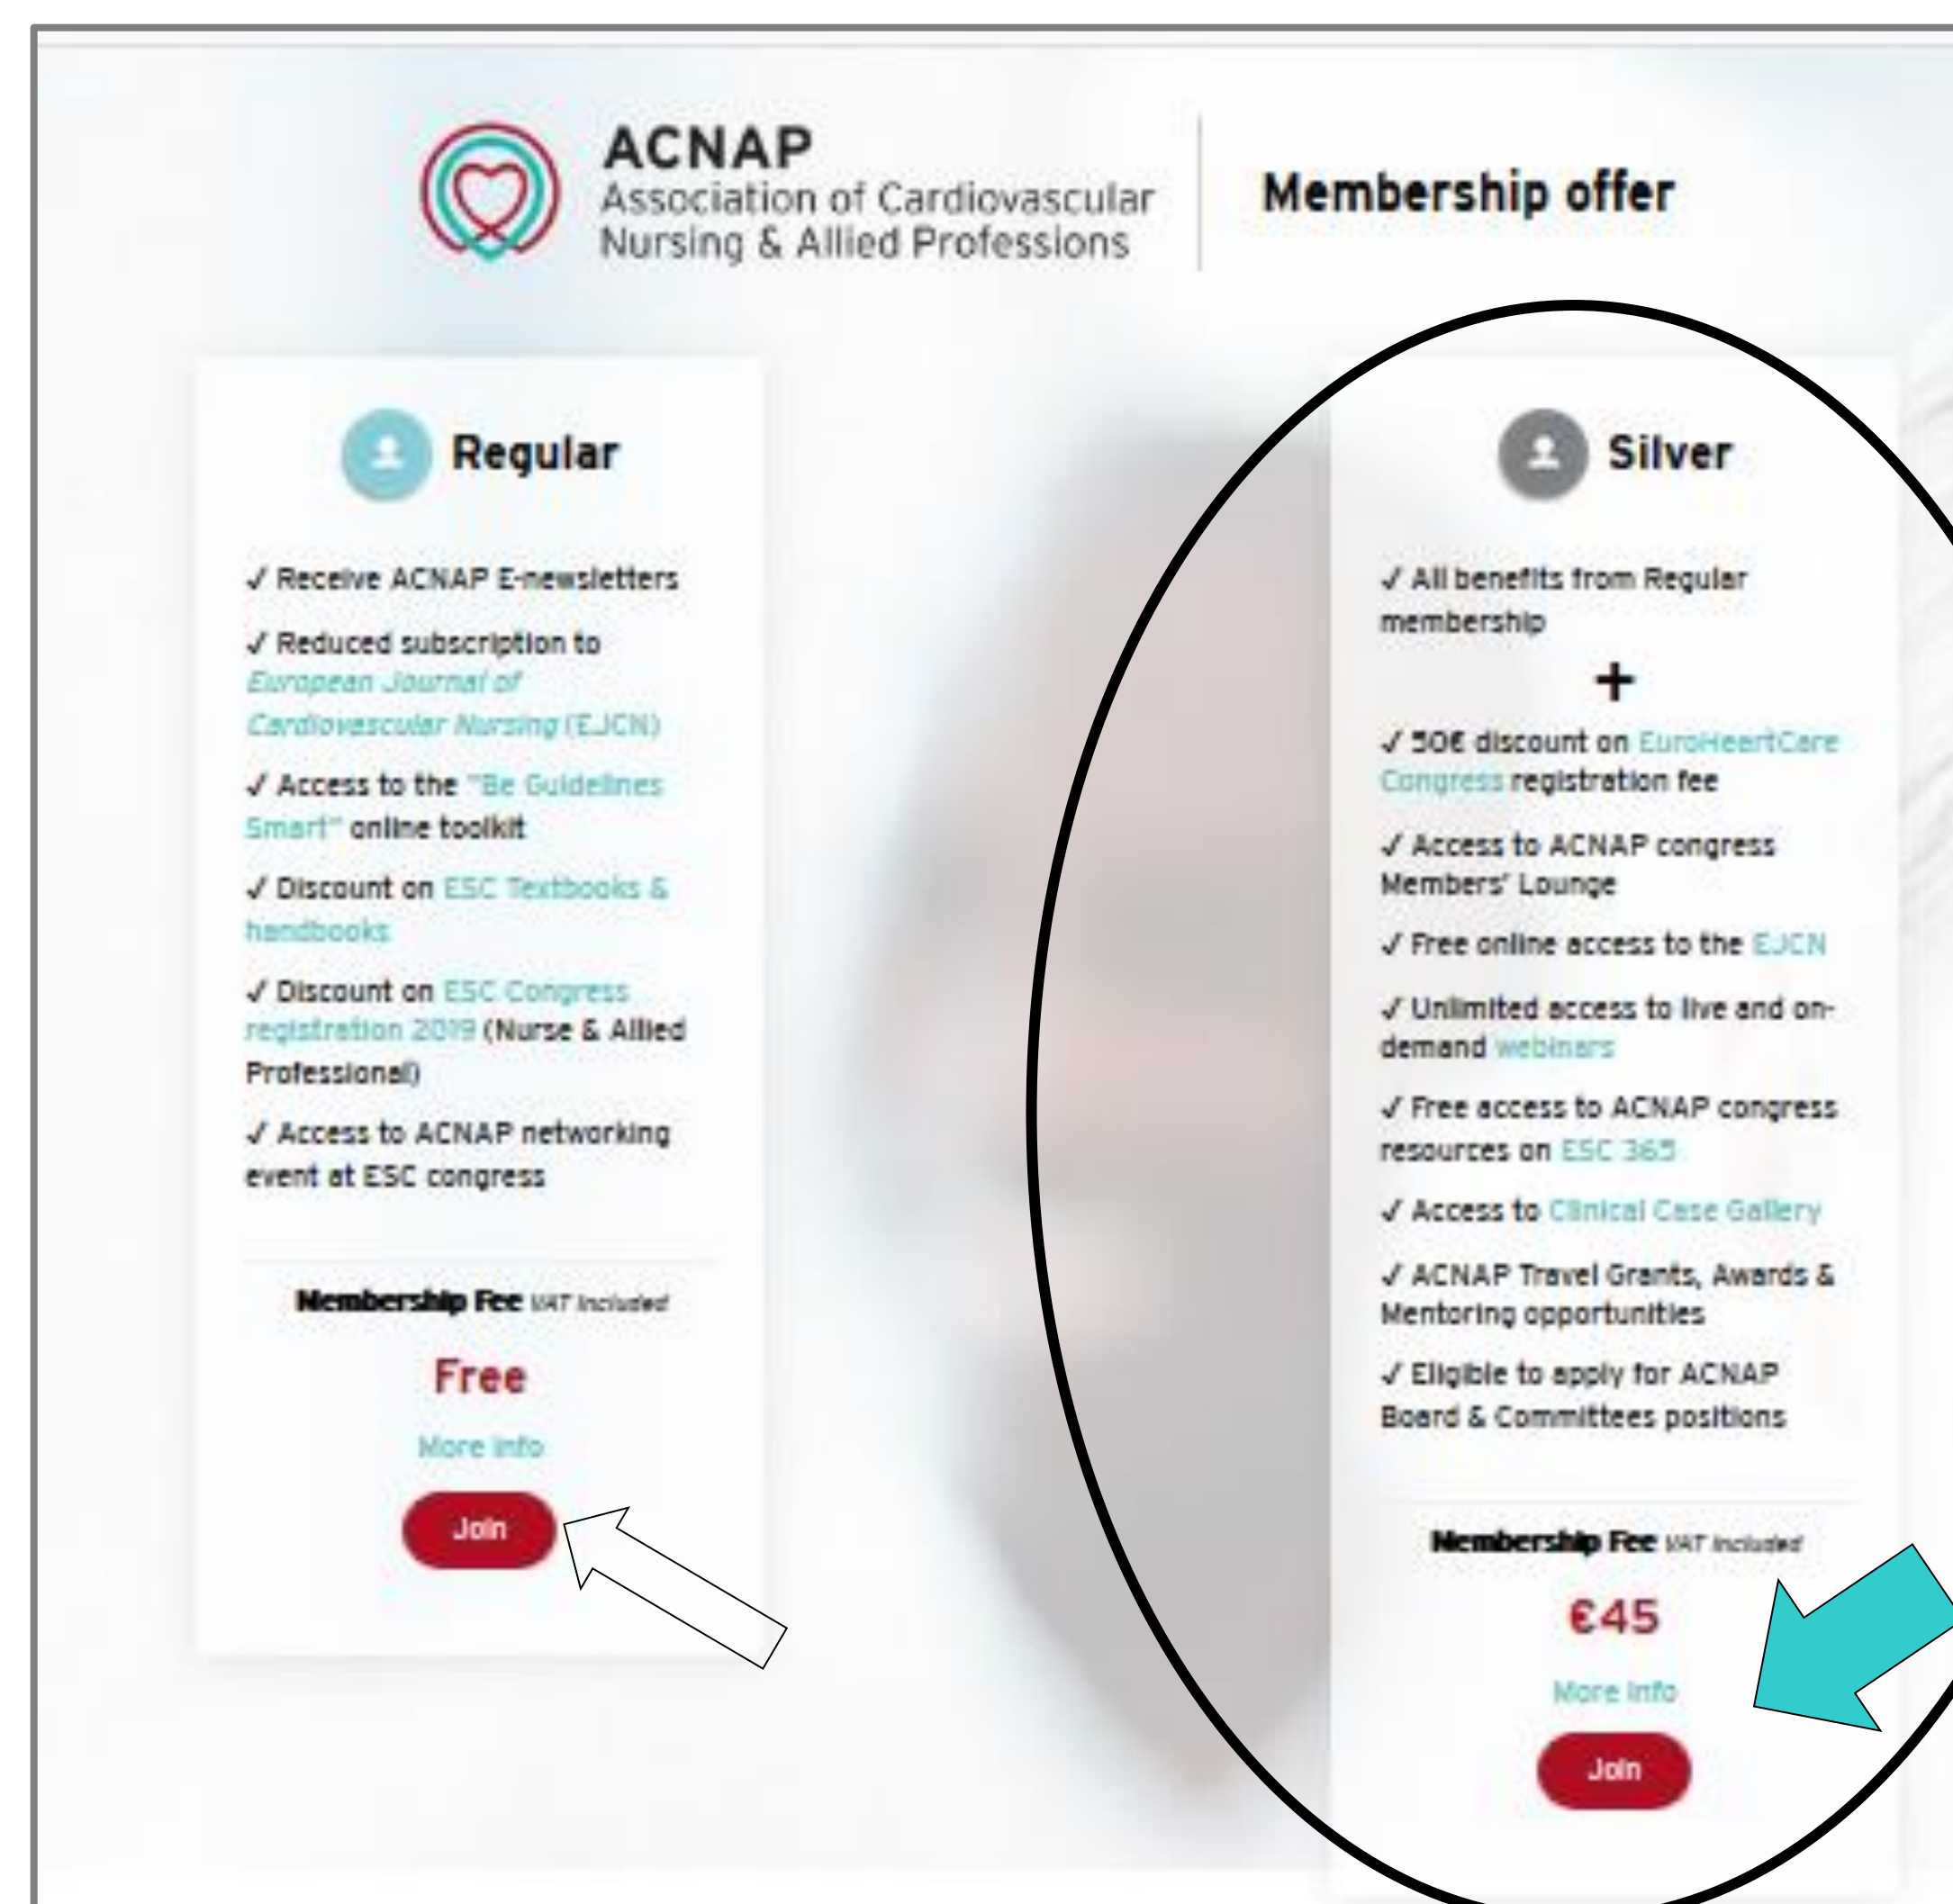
ACNAP
Association of Cardiovascular Nursing & Allied Professions

Membership offer

Regular

✓ Receive ACNAP E-newsletters

✓ Reduced subscription to *European Journal of Cardiovascular Nursing* (EJCN)

✓ Access to the "Be Guidelines Smart" online toolkit

✓ Discount on ESC Textbooks & handbooks

✓ Discount on ESC Congress registration 2019 (Nurse & Allied Professional)

✓ Access to ACNAP networking event at ESC congress

Membership Fee VAT included

Free

More info

Join

Silver

✓ All benefits from Regular membership

+

✓ 50€ discount on EuroHeartCare Congress registration fee

✓ Access to ACNAP congress Members' Lounge

✓ Free online access to the EJCN

✓ Unlimited access to live and on-demand webinars

✓ Free access to ACNAP congress resources on ESC 365

✓ Access to Clinical Case Gallery

✓ ACNAP Travel Grants, Awards & Mentoring opportunities

✓ Eligible to apply for ACNAP Board & Committees positions

Membership Fee VAT included

€45

More info

Join